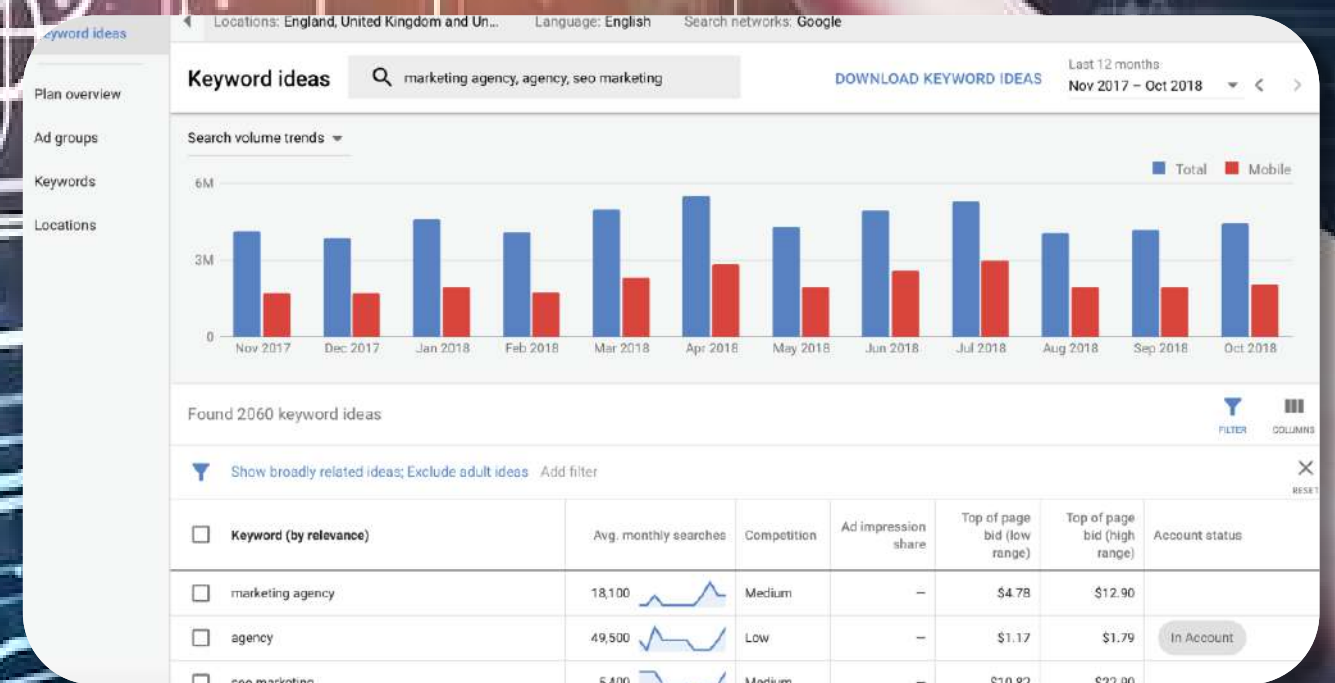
eyword ideas

Plan overview

Ad groups

Keywords

Locations

Locations: England, United Kingdom and Un... Language: English Search networks: Google

Keyword ideas

marketing agency, agency, seo marketing

DOWNLOAD KEYWORD IDEAS

Last 12 months
Nov 2017 – Oct 2018

Search volume trends

Total Mobile

6M
3M
0

Nov 2017 Dec 2017 Jan 2018 Feb 2018 Mar 2018 Apr 2018 May 2018 Jun 2018 Jul 2018 Aug 2018 Sep 2018 Oct 2018

Found 2060 keyword ideas

FILTER COLUMNS

Show broadly related ideas; Exclude adult ideas Add filter

RESET

| Keyword (by relevance) | Avg. monthly searches | Competition | Ad impression share | Top of page bid (low range) | Top of page bid (high range) | Account status |
|---|---|---|---|---|---|---|
| marketing agency | 18,100 | Medium | – | $4.78 | $12.90 | |
| agency | 49,500 | Low | – | $1.17 | $1.79 | In Account |
| seo marketing | 5,400 | Medium | – | $10.82 | $22.90 | |